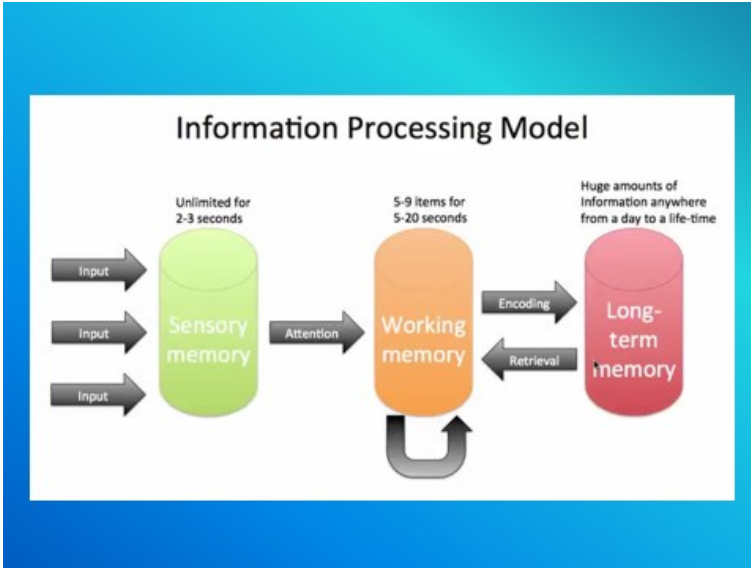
Information Processing Model

Unlimited for 2-3 seconds

5-9 items for 5-20 seconds

Huge amounts of Information anywhere from a day to a life-time

Input

Input

Input

Sensory memory

Attention

Working memory

Encoding

Retrieval

Long-term memory